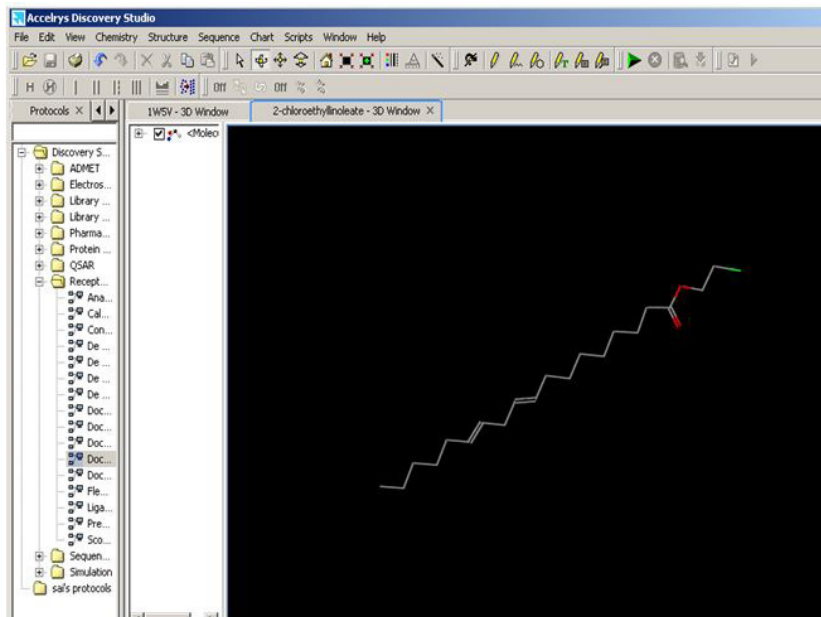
Accelrys Discovery Studio

File Edit View Chemistry Structure Sequence Chart Scripts Window Help

H Off Off

Protocols ×

1W5V - 3D Window

2-chloroethyllinoleate - 3D Window ×

<Moleo

Discovery S...
ADMET
Electros...
Library ...
Library ...
Pharma...
Protein ...
QSAR
Recept...
Ana...
Cal...
Con...
De ...
De ...
De ...
De ...
Doc...
Doc...
Doc...
Doc...
Doc...
Fle...
Liga...
Pre...
Sco...
Sequen...
Simulation
sal's protocols